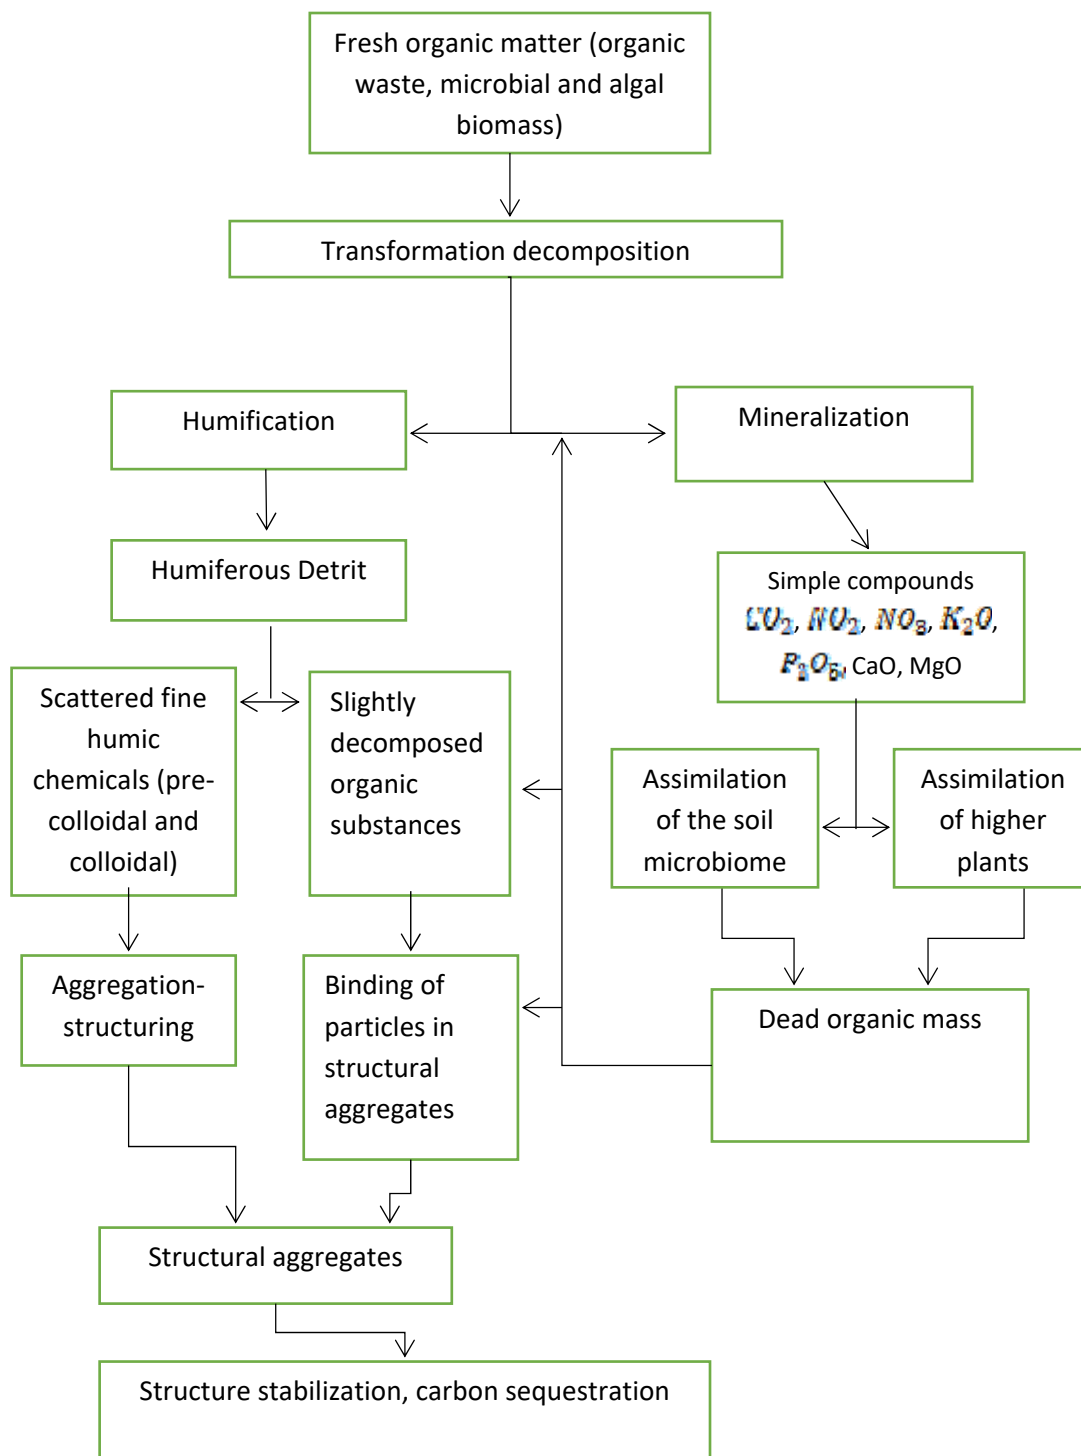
Fresh organic matter (organic waste, microbial and algal biomass)

Transformation decomposition

Humification

Mineralization

Humiferous Detrit

Simple compounds $CO_2$, $NO_2$, $NO_3$, $K_2O$, $P_2O_5$, CaO, MgO

Scattered fine humic chemicals (pre-colloidal and colloidal)

Slightly decomposed organic substances

Assimilation of the soil microbiome

Assimilation of higher plants

Aggregation-structuring

Binding of particles in structural aggregates

Dead organic mass

Structural aggregates

Structure stabilization, carbon sequestration